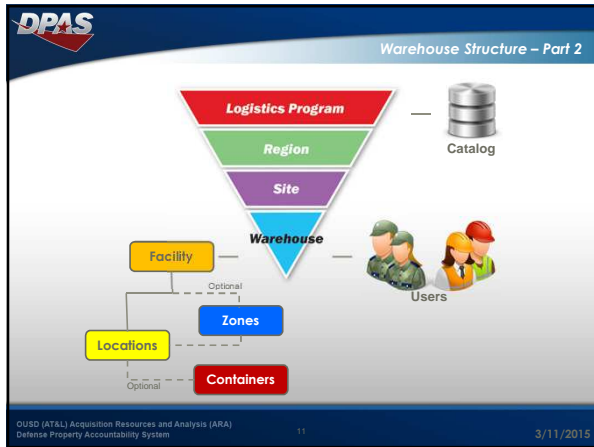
DPAS

Warehouse Structure – Part 2

Logistics Program

Region

Site

Warehouse

Catalog

Users

Facility

Optional

Zones

Locations

Optional

Containers

OUSD (AT&L) Acquisition Resources and Analysis (ARA)
Defense Property Accountability System

11

3/11/2015